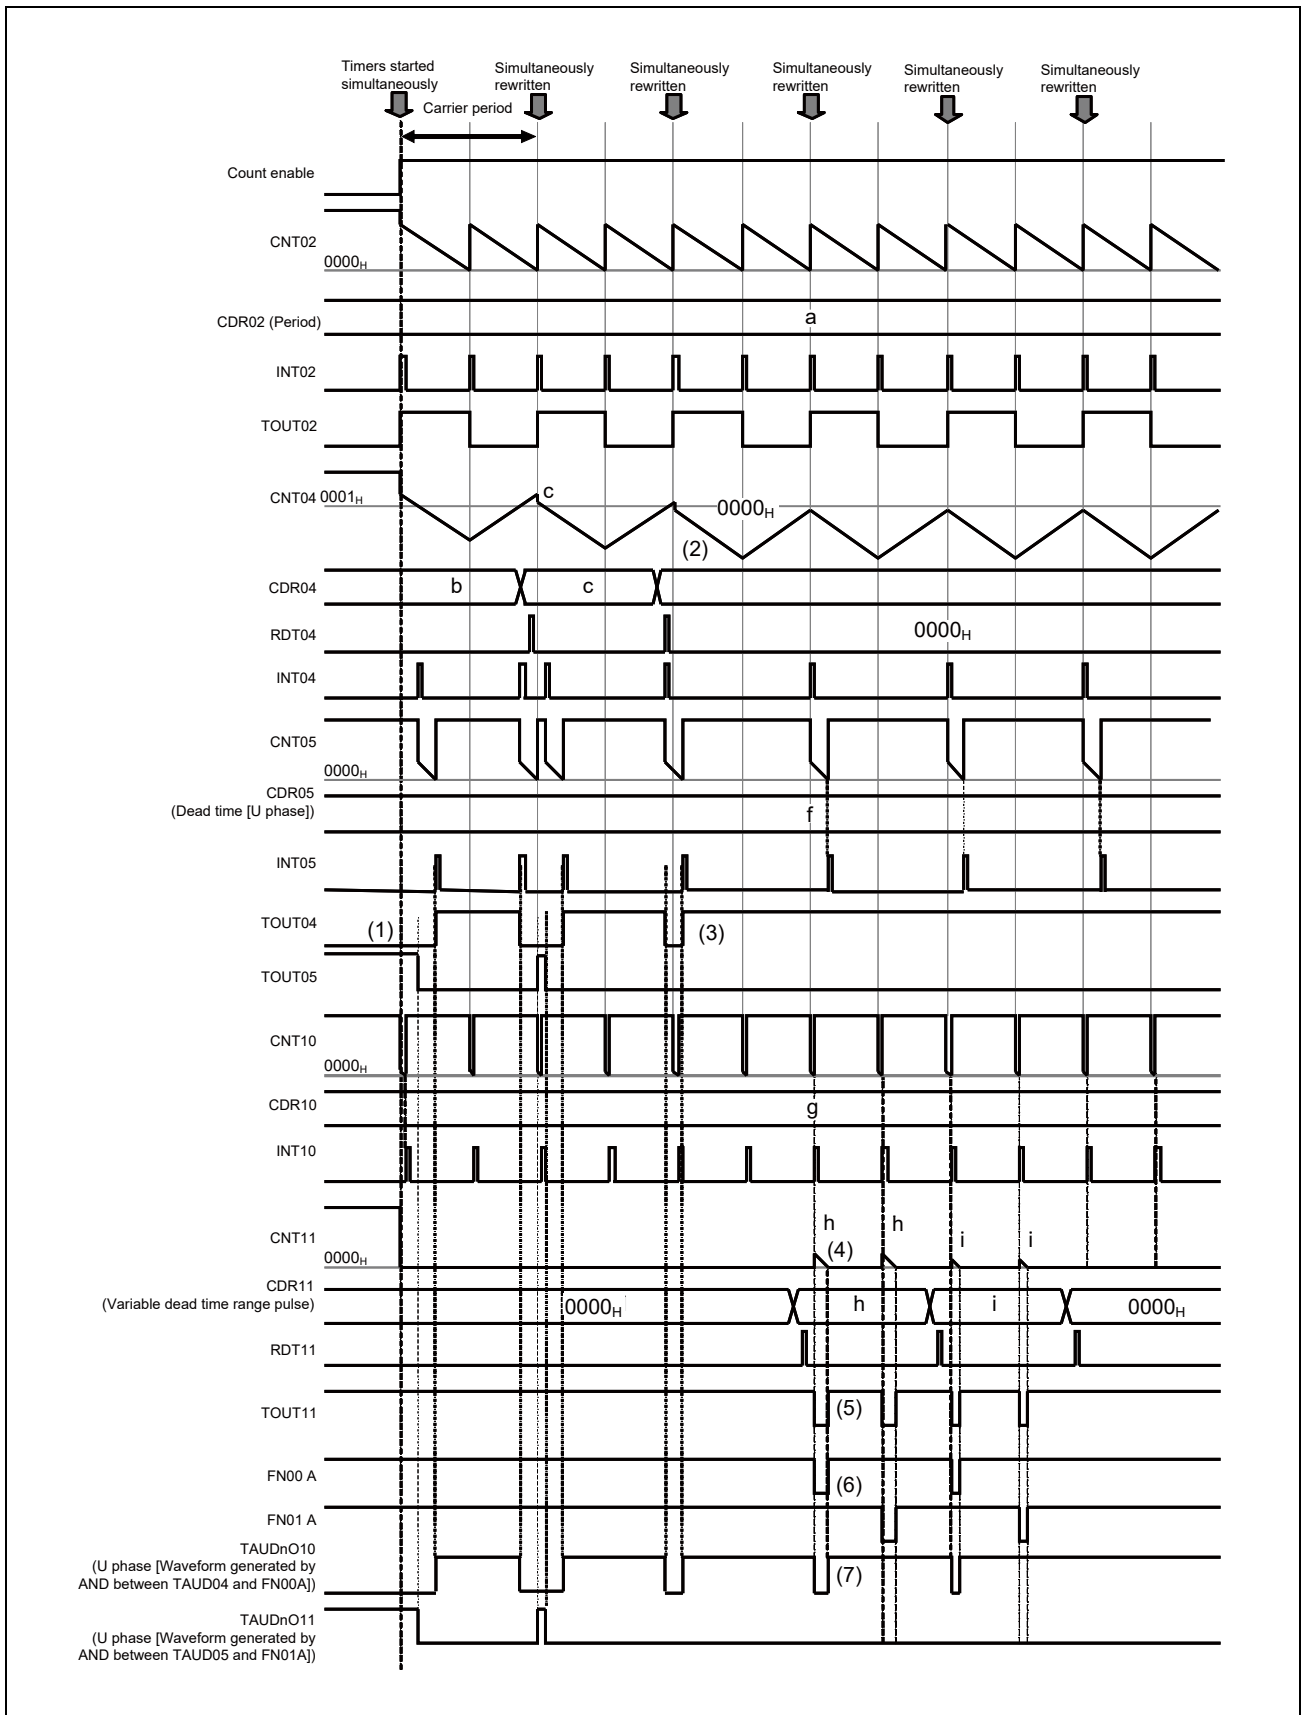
Timers started simultaneously

Carrier period

Simultaneously rewritten

Simultaneously rewritten

Simultaneously rewritten

Simultaneously rewritten

Simultaneously rewritten

Count enable

CNT02

$0000_H$

CDR02 (Period)

a

INT02

TOUT02

CNT04 $0001_H$

c

$0000_H$

(2)

CDR04

b

c

RDT04

$0000_H$

INT04

CNT05

$0000_H$

CDR05
(Dead time [U phase])

f

INT05

TOUT04

(1)

(3)

TOUT05

CNT10

$0000_H$

CDR10

g

INT10

CNT11

$0000_H$

h

h

(4)

i

i

CDR11
(Variable dead time range pulse)

$0000_H$

h

i

$0000_H$

RDT11

TOUT11

(5)

FN00 A

(6)

FN01 A

TAUDnO10
(U phase [Waveform generated by AND between TAUD04 and FN00A])

(7)

TAUDnO11
(U phase [Waveform generated by AND between TAUD05 and FN01A])